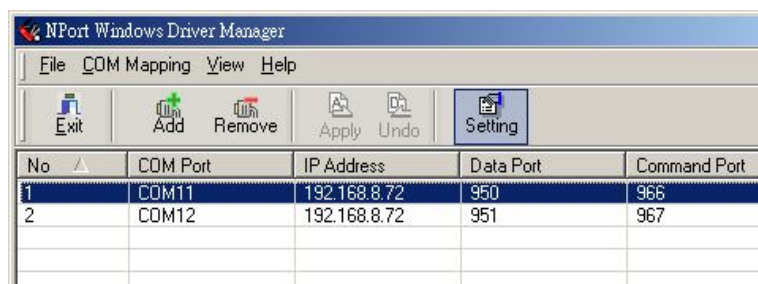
NPort Windows Driver Manager

File COM Mapping View Help

Exit Add Remove Apply Undo Setting

| No | COM Port | IP Address | Data Port | Command Port |
|---|---|---|---|---|
| 1 | COM11 | 192.168.8.72 | 950 | 966 |
| 2 | COM12 | 192.168.8.72 | 951 | 967 |